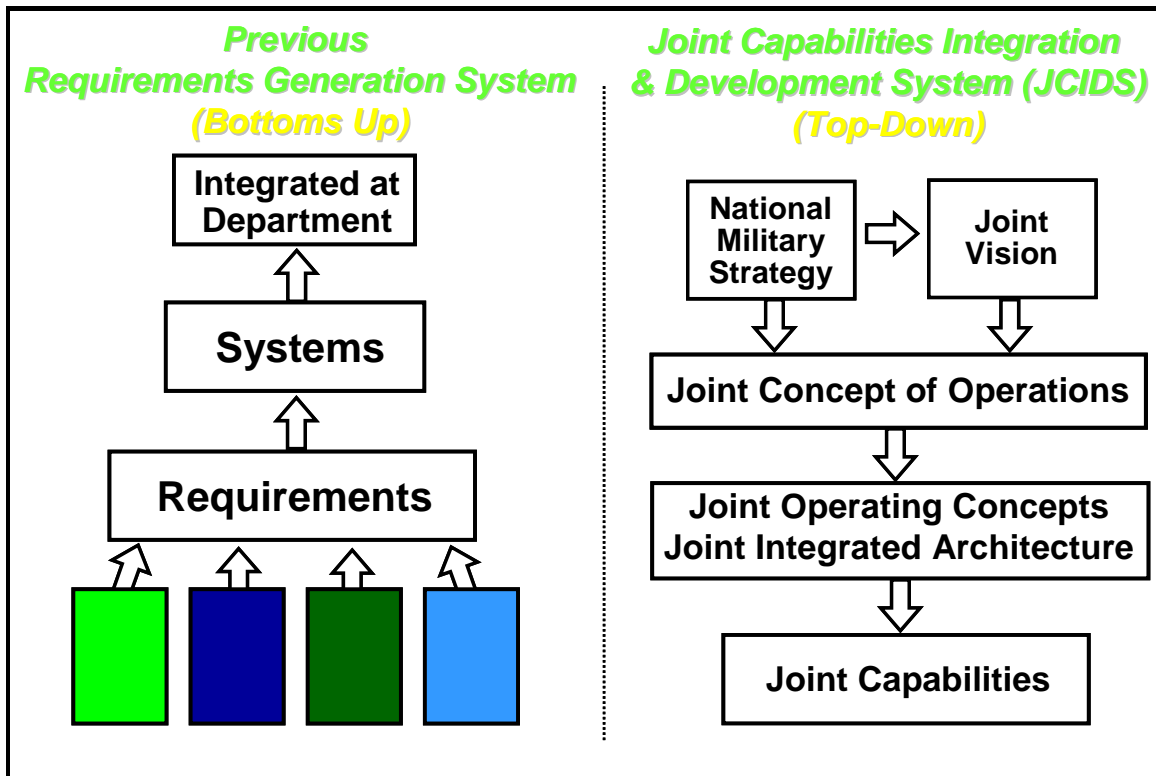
Previous Requirements Generation System
(Bottoms Up)

Integrated at Department

Systems

Requirements

Joint Capabilities Integration & Development System (JCIDS)
(Top-Down)

National Military Strategy

Joint Vision

Joint Concept of Operations

Joint Operating Concepts
Joint Integrated Architecture

Joint Capabilities